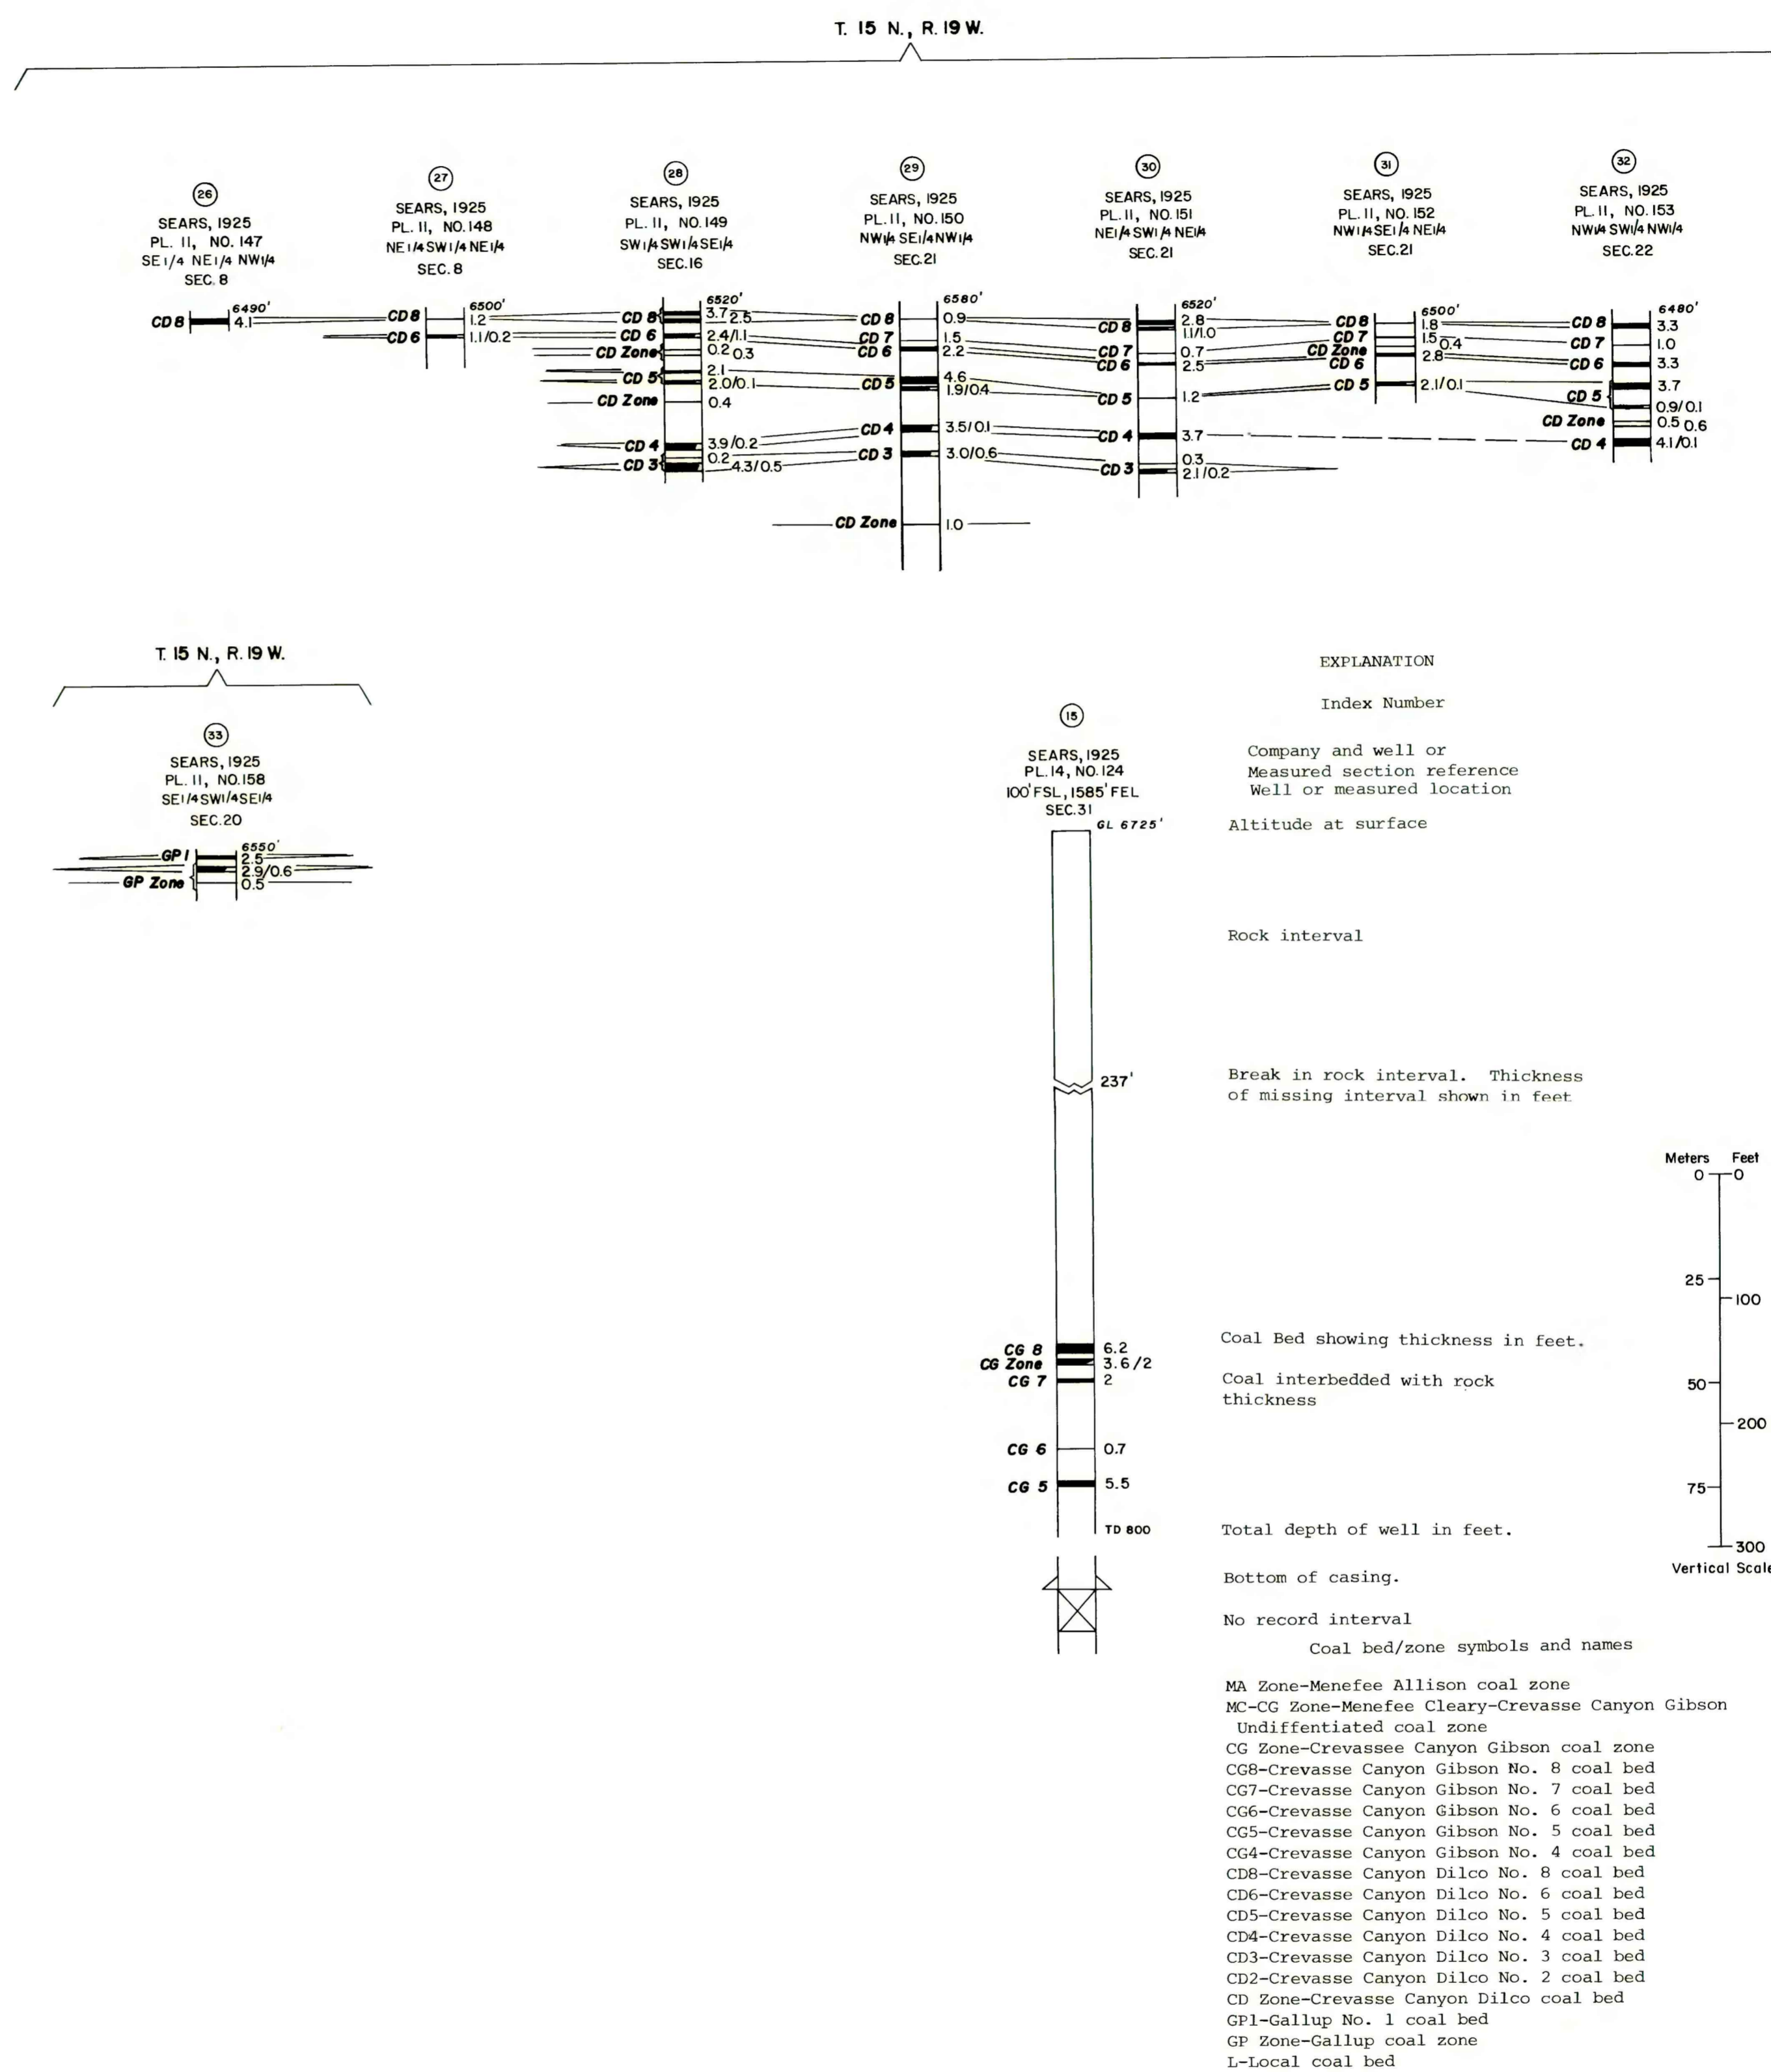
T. 15 N., R. 19 W.

26
SEARS, 1925
PL. II, NO. 147
SE1/4 NE1/4 NW1/4
SEC. 8
6490'
CD 8 4.1

27
SEARS, 1925
PL. II, NO. 148
NE1/4 SW1/4 NE1/4
SEC. 8
6500'
CD 8 1.2
CD 6 1.1/0.2

28
SEARS, 1925
PL. II, NO. 149
SW1/4 SW1/4 SE1/4
SEC. 16
6520'
CD 8 3.7 2.5
CD 6 2.4/1.1
CD Zone 0.2 0.3
CD 5 2.1 2.0/0.1
CD Zone 0.4
CD 4 3.9/0.2
CD 3 0.2 4.3/0.5

29
SEARS, 1925
PL. II, NO. 150
NW1/4 SE1/4 NW1/4
SEC. 21
6580'
CD 8 0.9
CD 7 1.5
CD 6 2.2
CD 5 4.6 1.9/0.4
CD 4 3.5/0.1
CD 3 3.0/0.6
CD Zone 1.0

30
SEARS, 1925
PL. II, NO. 151
NE1/4 SW1/4 NE1/4
SEC. 21
6520'
CD 8 2.8 1.1/1.0
CD 7 0.7
CD 6 2.5
CD 5 1.2
CD 4 3.7
CD 3 0.3 2.1/0.2

31
SEARS, 1925
PL. II, NO. 152
NW1/4 SE1/4 NE1/4
SEC. 21
6500'
CD 8 1.8
CD 7 1.5 0.4
CD Zone
CD 6 2.8
CD 5 2.1/0.1

32
SEARS, 1925
PL. II, NO. 153
NW1/4 SW1/4 NW1/4
SEC. 22
6480'
CD 8 3.3
CD 7 1.0
CD 6 3.3
3.7
CD 5 0.9/0.1
CD Zone 0.5 0.6
CD 4 4.1/0.1

T. 15 N., R. 19 W.

33
SEARS, 1925
PL. II, NO. 158
SE1/4 SW1/4 SE1/4
SEC. 20
6550'
GP 1 2.5
2.9/0.6
GP Zone 0.5

15
SEARS, 1925
PL. 14, NO. 124
100' FSL, 1585' FEL
SEC. 31
GL 6725'
237'
CG 8 6.2
CG Zone 3.6/2
CG 7 2
CG 6 0.7
CG 5 5.5
TD 800

EXPLANATION

Index Number

Company and well or
Measured section reference
Well or measured location

Altitude at surface

Rock interval

Break in rock interval. Thickness of missing interval shown in feet

Coal Bed showing thickness in feet.

Coal interbedded with rock thickness

Total depth of well in feet.

Bottom of casing.

No record interval

Coal bed/zone symbols and names

MA Zone-Menefee Allison coal zone
MC-CG Zone-Menefee Cleary-Crevasse Canyon Gibson Undiffentiated coal zone
CG Zone-Crevassee Canyon Gibson coal zone
CG8-Crevasse Canyon Gibson No. 8 coal bed
CG7-Crevasse Canyon Gibson No. 7 coal bed
CG6-Crevasse Canyon Gibson No. 6 coal bed
CG5-Crevasse Canyon Gibson No. 5 coal bed
CG4-Crevasse Canyon Gibson No. 4 coal bed
CD8-Crevasse Canyon Dilco No. 8 coal bed
CD6-Crevasse Canyon Dilco No. 6 coal bed
CD5-Crevasse Canyon Dilco No. 5 coal bed
CD4-Crevasse Canyon Dilco No. 4 coal bed
CD3-Crevasse Canyon Dilco No. 3 coal bed
CD2-Crevasse Canyon Dilco No. 2 coal bed
CD Zone-Crevasse Canyon Dilco coal bed
GP1-Gallup No. 1 coal bed
GP Zone-Gallup coal zone
L-Local coal bed

Meters Feet
0 0
25 100
50 200
75
300
Vertical Scale